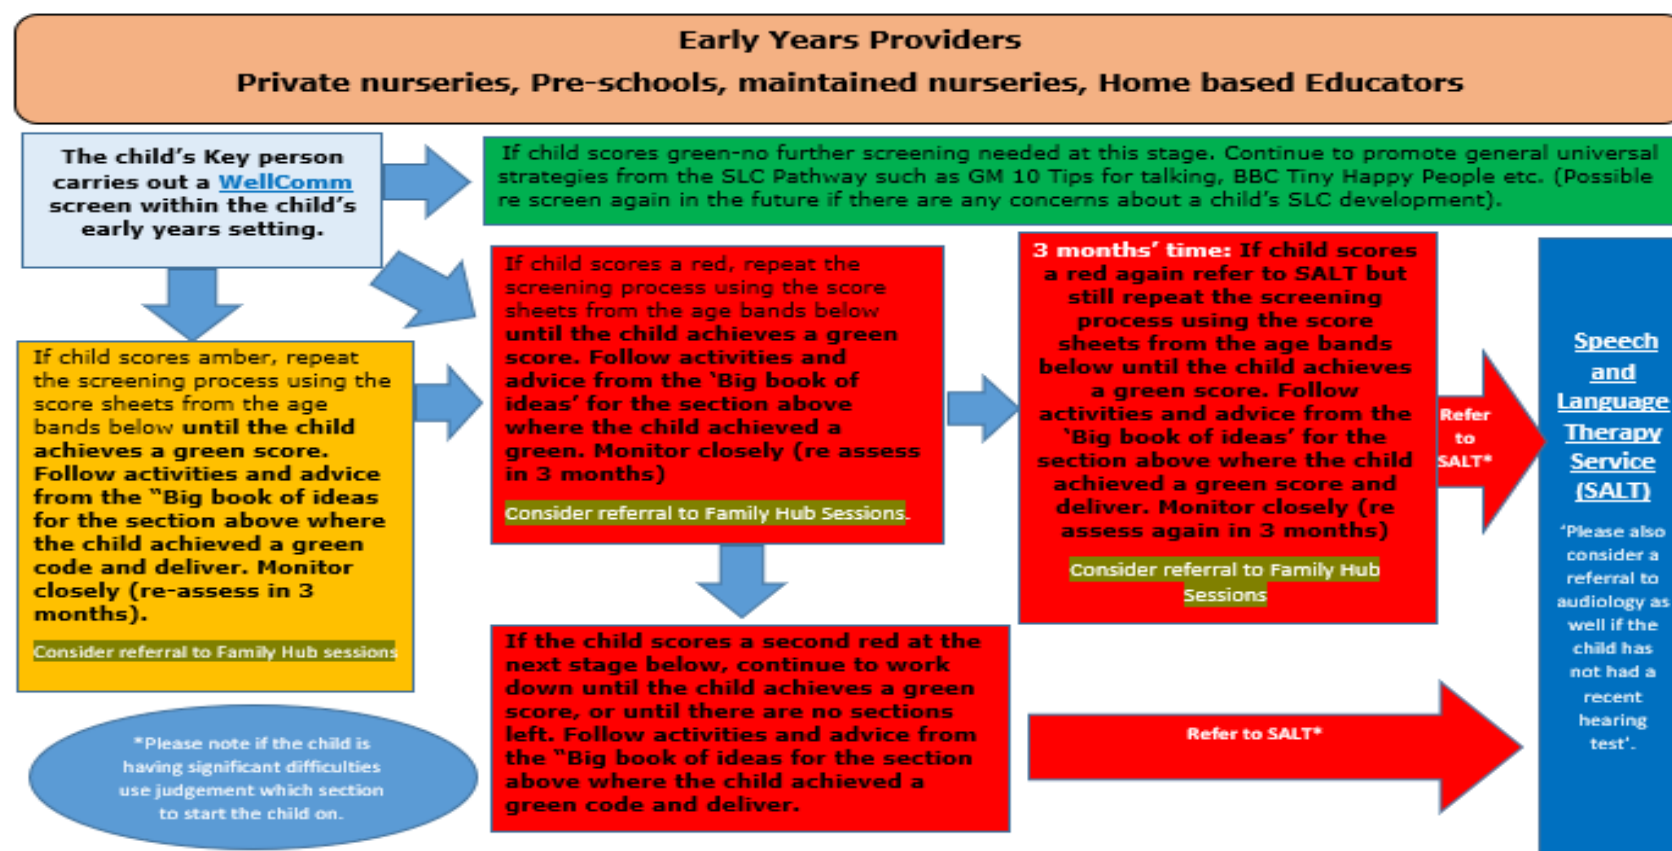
Early Years Providers

Private nurseries, Pre-schools, maintained nurseries, Home based Educators

The child's Key person carries out a WellComm screen within the child's early years setting.

If child scores green-no further screening needed at this stage. Continue to promote general universal strategies from the SLC Pathway such as GM 10 Tips for talking, BBC Tiny Happy People etc. (Possible re screen again in the future if there are any concerns about a child's SLC development).

If child scores amber, repeat the screening process using the score sheets from the age bands below until the child achieves a green score. Follow activities and advice from the "Big book of ideas for the section above where the child achieved a green code and deliver. Monitor closely (re-assess in 3 months).

Consider referral to Family Hub sessions

If child scores a red, repeat the screening process using the score sheets from the age bands below until the child achieves a green score. Follow activities and advice from the 'Big book of ideas' for the section above where the child achieved a green. Monitor closely (re assess in 3 months)

Consider referral to Family Hub Sessions.

3 months' time: If child scores a red again refer to SALT but still repeat the screening process using the score sheets from the age bands below until the child achieves a green score. Follow activities and advice from the 'Big book of ideas' for the section above where the child achieved a green score and deliver. Monitor closely (re assess again in 3 months)

Consider referral to Family Hub Sessions

Refer to SALT*

Speech and Language Therapy Service (SALT)

'Please also consider a referral to audiology as well if the child has not had a recent hearing test'.

If the child scores a second red at the next stage below, continue to work down until the child achieves a green score, or until there are no sections left. Follow activities and advice from the "Big book of ideas for the section above where the child achieved a green code and deliver.

Refer to SALT*

*Please note if the child is having significant difficulties use judgement which section to start the child on.